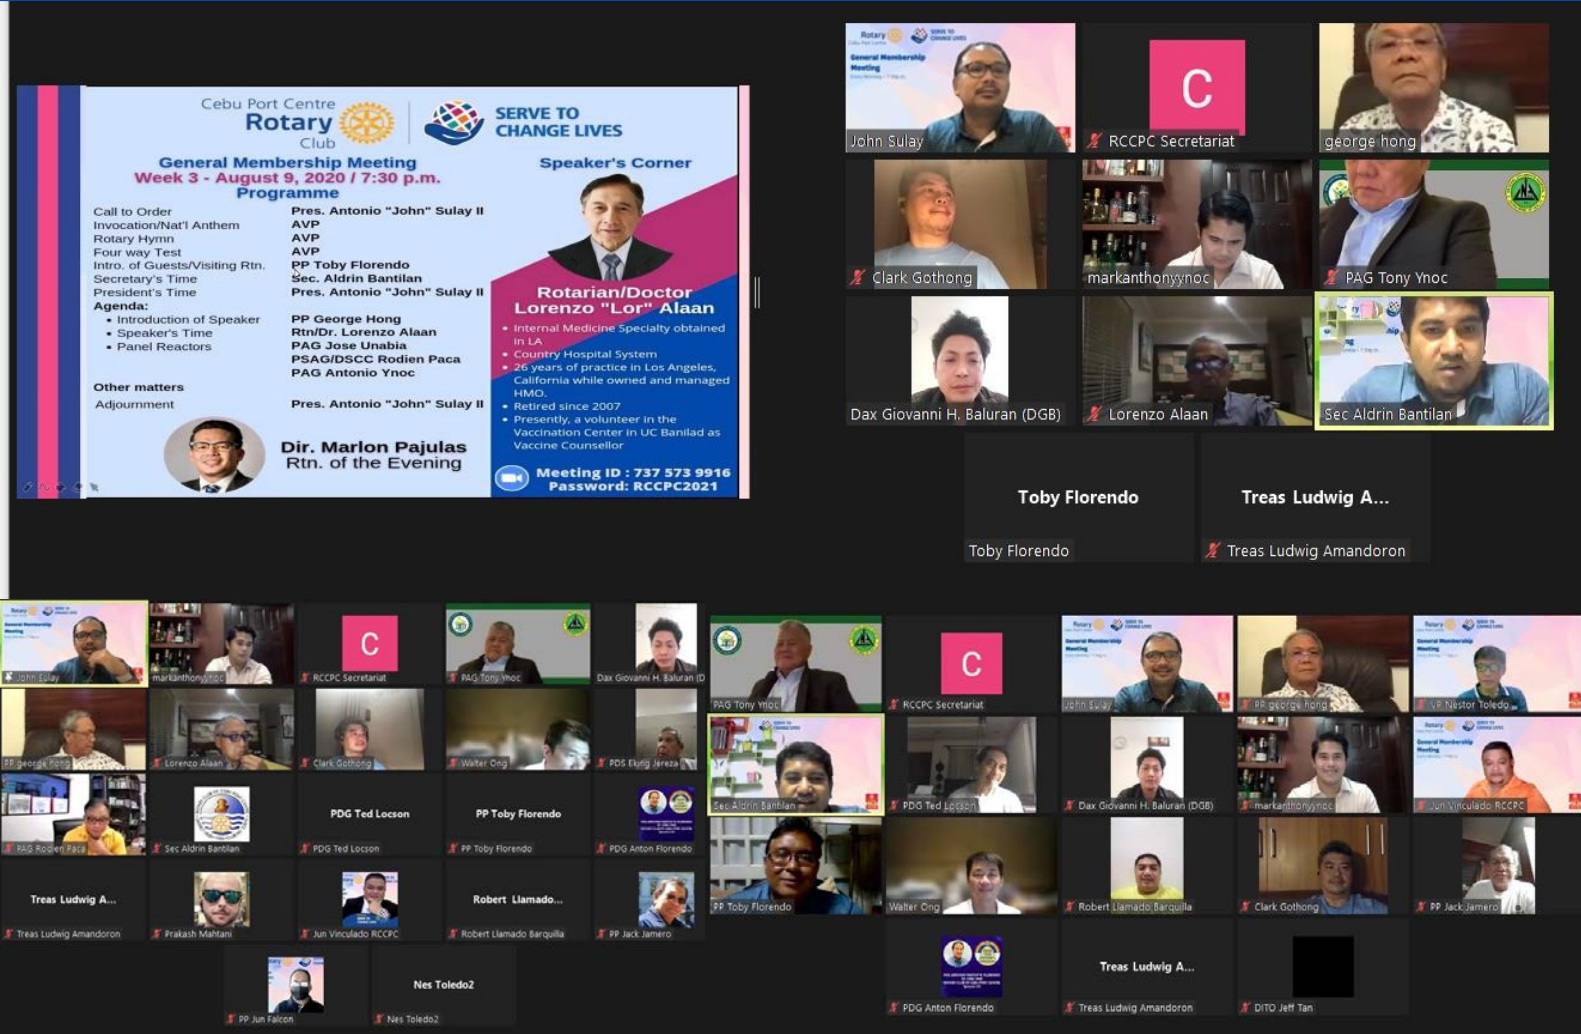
Cebu Port Centre Rotary Club

SERVE TO CHANGE LIVES

General Membership Meeting
Week 3 - August 9, 2020 / 7:30 p.m.
Programme

| | |
|---|---|
| Call to Order | Pres. Antonio "John" Sulay II |
| Invocation/Nat'l Anthem | AVP |
| Rotary Hymn | AVP |
| Four way Test | AVP |
| Intro. of Guests/Visiting Rtn. | PP Toby Florendo |
| Secretary's Time | Sec. Aldrin Bantilan |
| President's Time | Pres. Antonio "John" Sulay II |
| Agenda: | |
| • Introduction of Speaker | PP George Hong |
| • Speaker's Time | Rtn/Dr. Lorenzo Alaan |
| • Panel Reactors | PAG Jose Unabia |
| | PSAG/DSCC Rodien Paca |
| | PAG Antonio Ynoc |
| Other matters | |
| Adjournment | Pres. Antonio "John" Sulay II |

Dir. Marlon Pajulas
Rtn. of the Evening

Speaker's Corner

Rotarian/Doctor
Lorenzo "Lor" Alaan

• Internal Medicine Specialty obtained in LA
• Country Hospital System
• 26 years of practice in Los Angeles, California while owned and managed HMO.
• Retired since 2007
• Presently, a volunteer in the Vaccination Center in UC Banilad as Vaccine Counsellor

Meeting ID : 737 573 9916
Password: RCCPC2021

John Sulay
C
RCCPC Secretariat
george hong
Clark Gothong
markanthonyynoc
PAG Tony Ynoc
Dax Giovanni H. Baluran (DGB)
Lorenzo Alaan
Sec Aldrin Bantilan
Toby Florendo
Toby Florendo
Treas Ludwig A...
Treas Ludwig Amandoron

John Sulay
markanthonyynoc
C
RCCPC Secretariat
PAG Tony Ynoc
Dax Giovanni H. Baluran (D
PP george hong
Lorenzo Alaan
Clark Gothong
Walter Ong
PDS Eking Jereza
PAG Rodien Paca
Sec Aldrin Bantilan
PDG Ted Locson
PDG Ted Locson
PP Toby Florendo
PP Toby Florendo
PDG Anton Florendo
Treas Ludwig A...
Treas Ludwig Amandoron
Prakash Mahtani
Jun Vinculado RCCPC
Robert Llamado...
Robert Llamado Barquilla
PP Jack Jamero
PP Jun Falcon
Nes Toledo2
Nes Toledo2

PAG Tony Ynoc
C
RCCPC Secretariat
John Sulay
PP george hong
VP Nestor Toledo
Sec Aldrin Bantilan
PDG Ted Locson
Dax Giovanni H. Baluran (DGB)
markanthonyynoc
Jun Vinculado RCCPC
PP Toby Florendo
Walter Ong
Robert Llamado Barquilla
Clark Gothong
PP Jack Jamero
PDG Anton Florendo
Treas Ludwig A...
Treas Ludwig Amandoron
DITO Jeff Tan